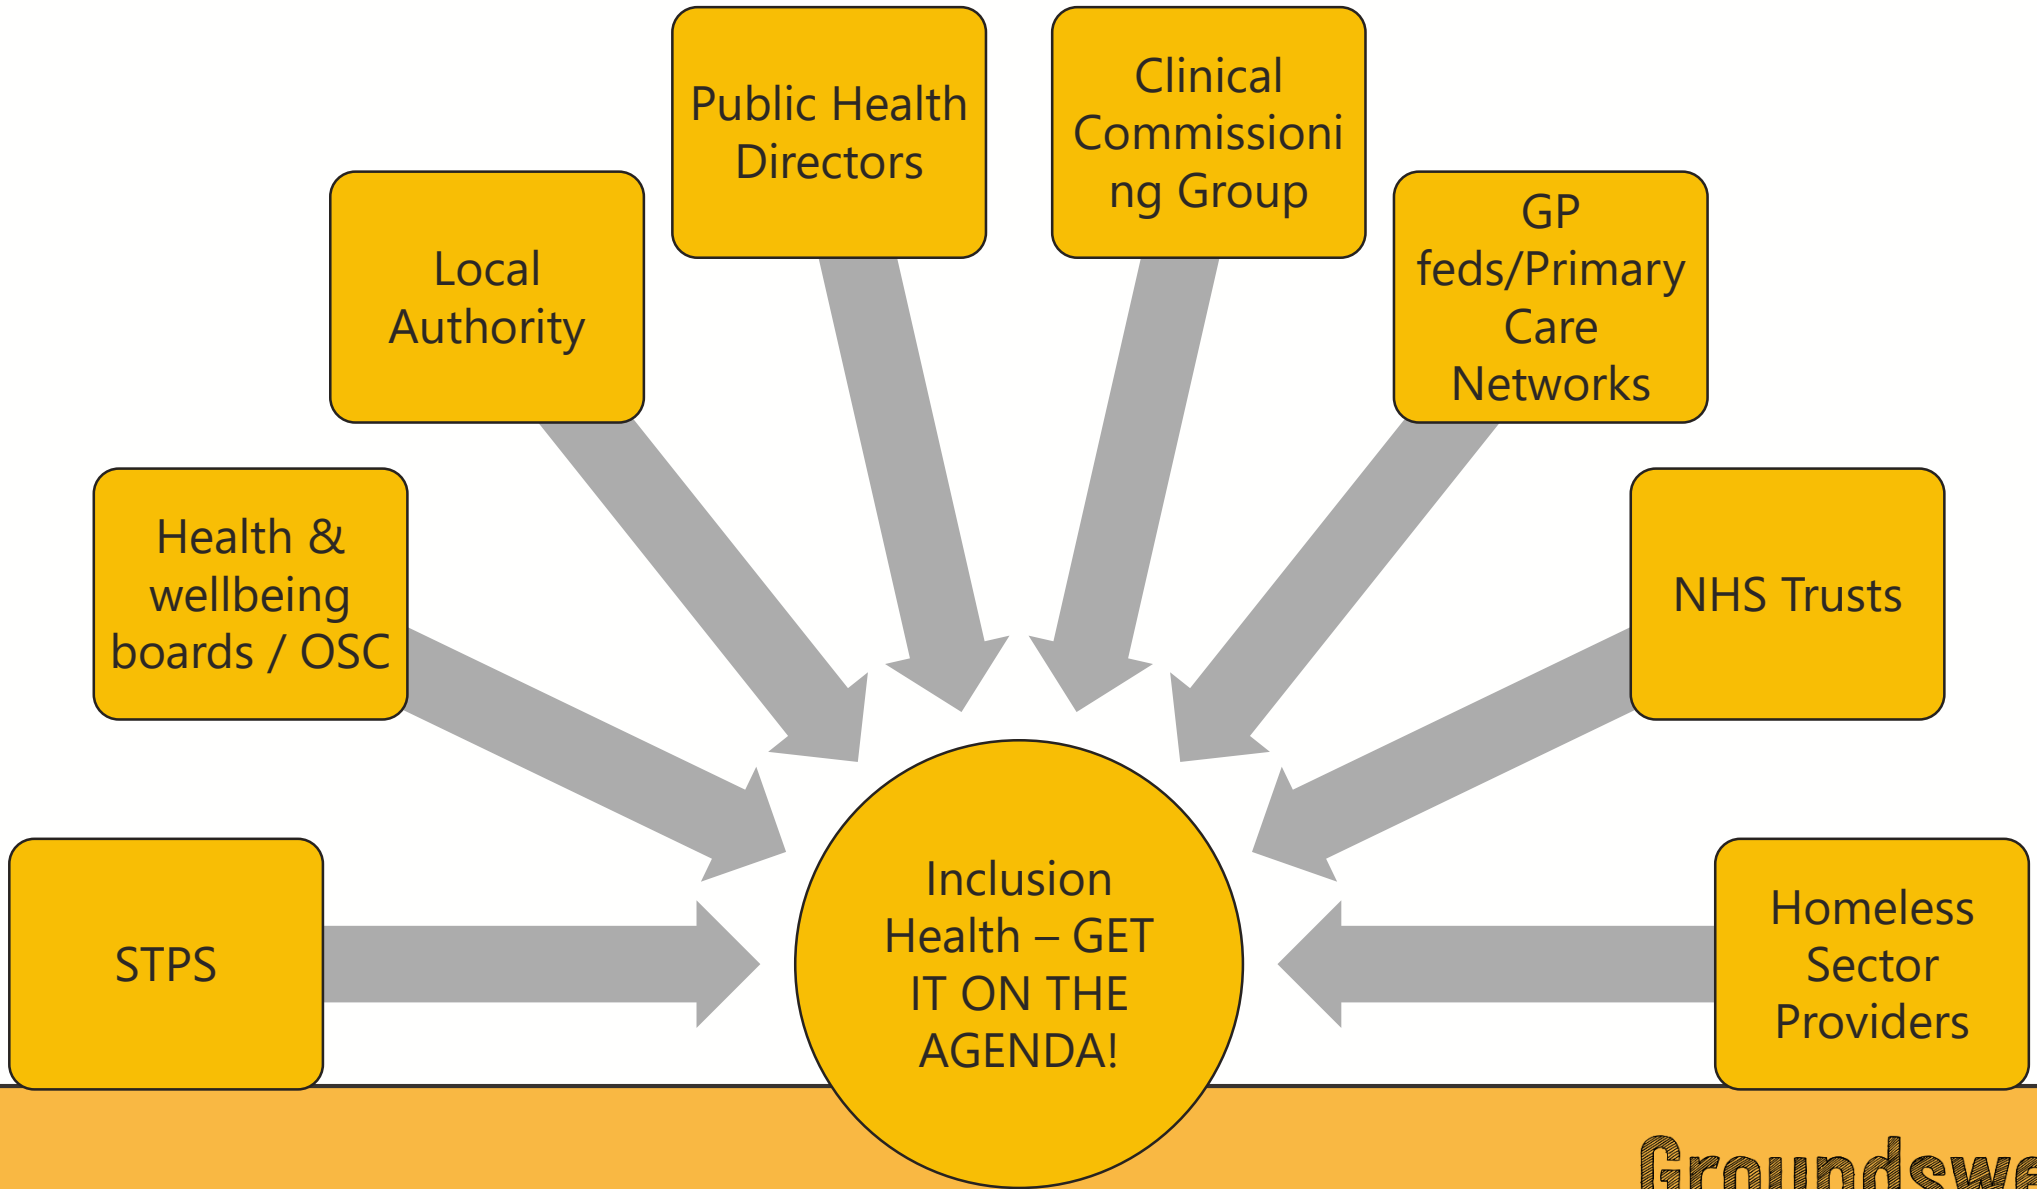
Public Health Directors

Clinical Commissioning Group

Local Authority

GP feds/Primary Care Networks

Health & wellbeing boards / OSC

NHS Trusts

STPS

Inclusion Health – GET IT ON THE AGENDA!

Homeless Sector Providers

Groundswe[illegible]